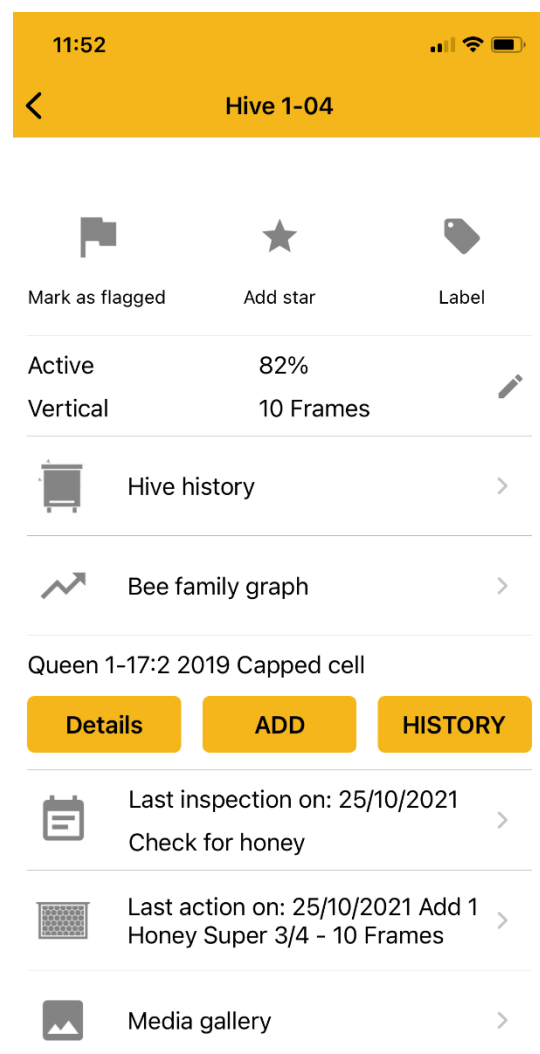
11:52

Hive 1-04

Mark as flagged

Add star

Label

Active
Vertical

82%
10 Frames

Hive history

Bee family graph

Queen 1-17:2 2019 Capped cell

Details

ADD

HISTORY

Last inspection on: 25/10/2021
Check for honey

Last action on: 25/10/2021 Add 1 Honey Super 3/4 - 10 Frames

Media gallery